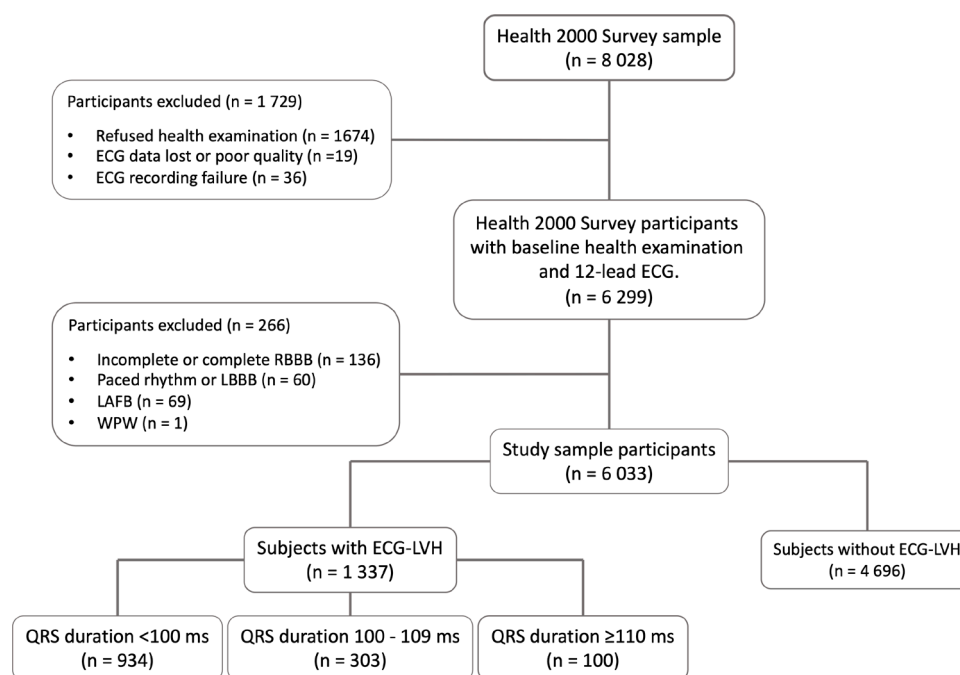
Health 2000 Survey sample
(n = 8 028)

Participants excluded (n = 1 729)

- Refused health examination (n = 1674)
- ECG data lost or poor quality (n =19)
- ECG recording failure (n = 36)

Health 2000 Survey participants with baseline health examination and 12-lead ECG.
(n = 6 299)

Participants excluded (n = 266)

- Incomplete or complete RBBB (n = 136)
- Paced rhythm or LBBB (n = 60)
- LAFB (n = 69)
- WPW (n = 1)

Study sample participants
(n = 6 033)

Subjects with ECG-LVH
(n = 1 337)

Subjects without ECG-LVH
(n = 4 696)

QRS duration <100 ms
(n = 934)

QRS duration 100 - 109 ms
(n = 303)

QRS duration ≥110 ms
(n = 100)